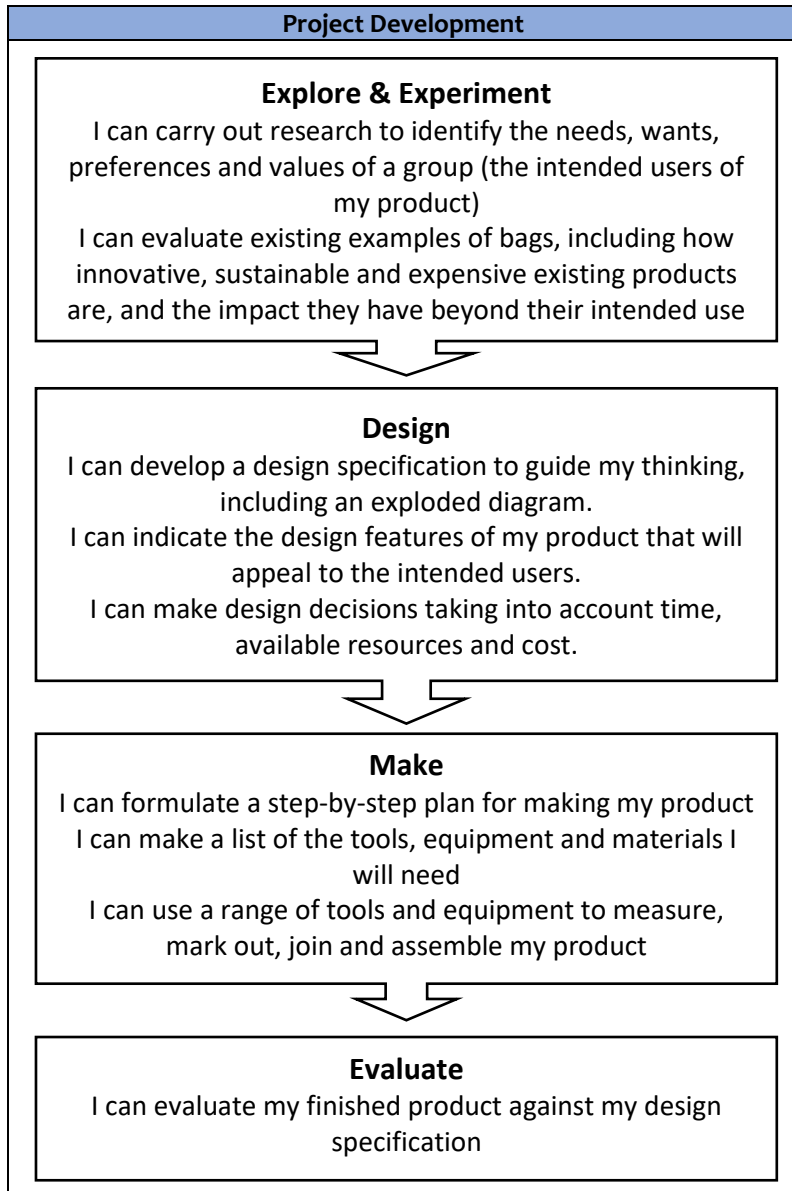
Project Development

Explore & Experiment
I can carry out research to identify the needs, wants, preferences and values of a group (the intended users of my product)
I can evaluate existing examples of bags, including how innovative, sustainable and expensive existing products are, and the impact they have beyond their intended use

Design
I can develop a design specification to guide my thinking, including an exploded diagram.
I can indicate the design features of my product that will appeal to the intended users.
I can make design decisions taking into account time, available resources and cost.

Make
I can formulate a step-by-step plan for making my product
I can make a list of the tools, equipment and materials I will need
I can use a range of tools and equipment to measure, mark out, join and assemble my product

Evaluate
I can evaluate my finished product against my design specification